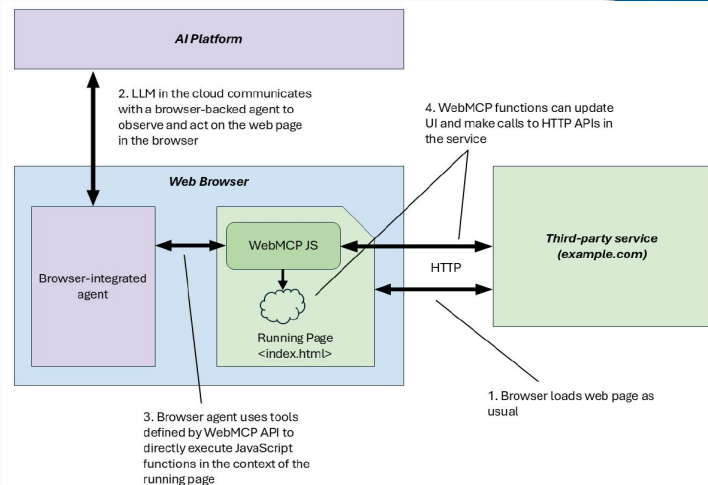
AI Platform

2. LLM in the cloud communicates with a browser-backed agent to observe and act on the web page in the browser

4. WebMCP functions can update UI and make calls to HTTP APIs in the service

Web Browser

Browser-integrated agent

WebMCP JS

Running Page <index.html>

HTTP

Third-party service (example.com)

1. Browser loads web page as usual

3. Browser agent uses tools defined by WebMCP API to directly execute JavaScript functions in the context of the running page